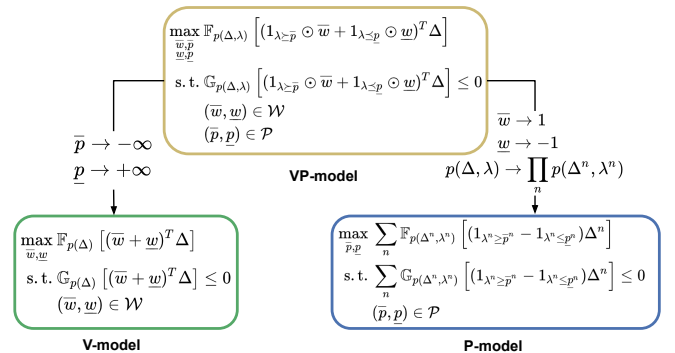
$\max_{\overline{w},\underline{w},\overline{p},\underline{p}} \mathbb{F}_{p(\Delta,\lambda)} \left[ (1_{\lambda \succeq \overline{p}} \odot \overline{w} + 1_{\lambda \preceq \underline{p}} \odot \underline{w})^T \Delta \right]$

s. t. $\mathbb{G}_{p(\Delta,\lambda)} \left[ (1_{\lambda \succeq \overline{p}} \odot \overline{w} + 1_{\lambda \preceq \underline{p}} \odot \underline{w})^T \Delta \right] \leq 0$

$(\overline{w}, \underline{w}) \in \mathcal{W}$

$(\overline{p}, \underline{p}) \in \mathcal{P}$

VP-model

$\overline{p} \to -\infty$

$\underline{p} \to +\infty$

$\overline{w} \to 1$

$\underline{w} \to -1$

$p(\Delta, \lambda) \to \prod_n p(\Delta^n, \lambda^n)$

$\max_{\overline{w},\underline{w}} \mathbb{F}_{p(\Delta)} \left[ (\overline{w} + \underline{w})^T \Delta \right]$

s. t. $\mathbb{G}_{p(\Delta)} \left[ (\overline{w} + \underline{w})^T \Delta \right] \leq 0$

$(\overline{w}, \underline{w}) \in \mathcal{W}$

V-model

$\max_{\overline{p},\underline{p}} \sum_n \mathbb{F}_{p(\Delta^n,\lambda^n)} \left[ (1_{\lambda^n \geq \overline{p}^n} - 1_{\lambda^n \leq \underline{p}^n}) \Delta^n \right]$

s. t. $\sum_n \mathbb{G}_{p(\Delta^n,\lambda^n)} \left[ (1_{\lambda^n \geq \overline{p}^n} - 1_{\lambda^n \leq \underline{p}^n}) \Delta^n \right] \leq 0$

$(\overline{p}, \underline{p}) \in \mathcal{P}$

P-model